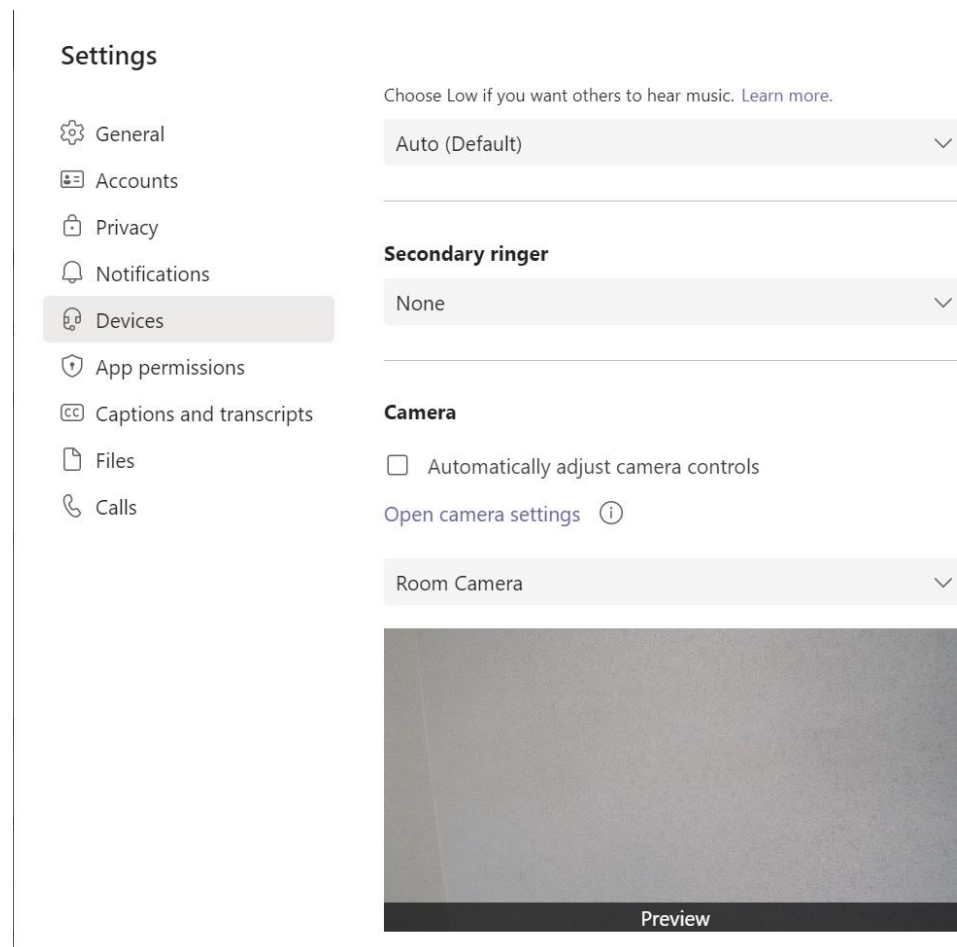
Settings

General
Accounts
Privacy
Notifications
Devices
App permissions
Captions and transcripts
Files
Calls

Choose Low if you want others to hear music. Learn more.

Auto (Default)

Secondary ringer

None

Camera

Automatically adjust camera controls

Open camera settings

Room Camera

Preview